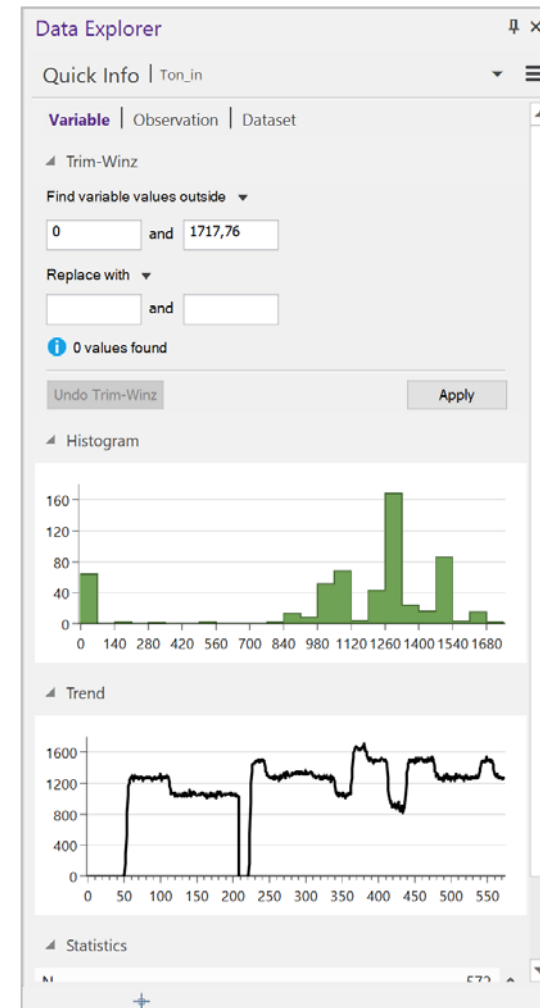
Data Explorer

Quick Info | Ton_in

Variable | Observation | Dataset

Trim-Winz

Find variable values outside

0 and 1717,76

Replace with

and

0 values found

Undo Trim-Winz

Apply

Histogram

160
120
80
40
0

0 140 280 420 560 700 840 980 1120 1260 1400 1540 1680

Trend

1600
1200
800
400
0

0 50 100 150 200 250 300 350 400 450 500 550

Statistics

N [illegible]